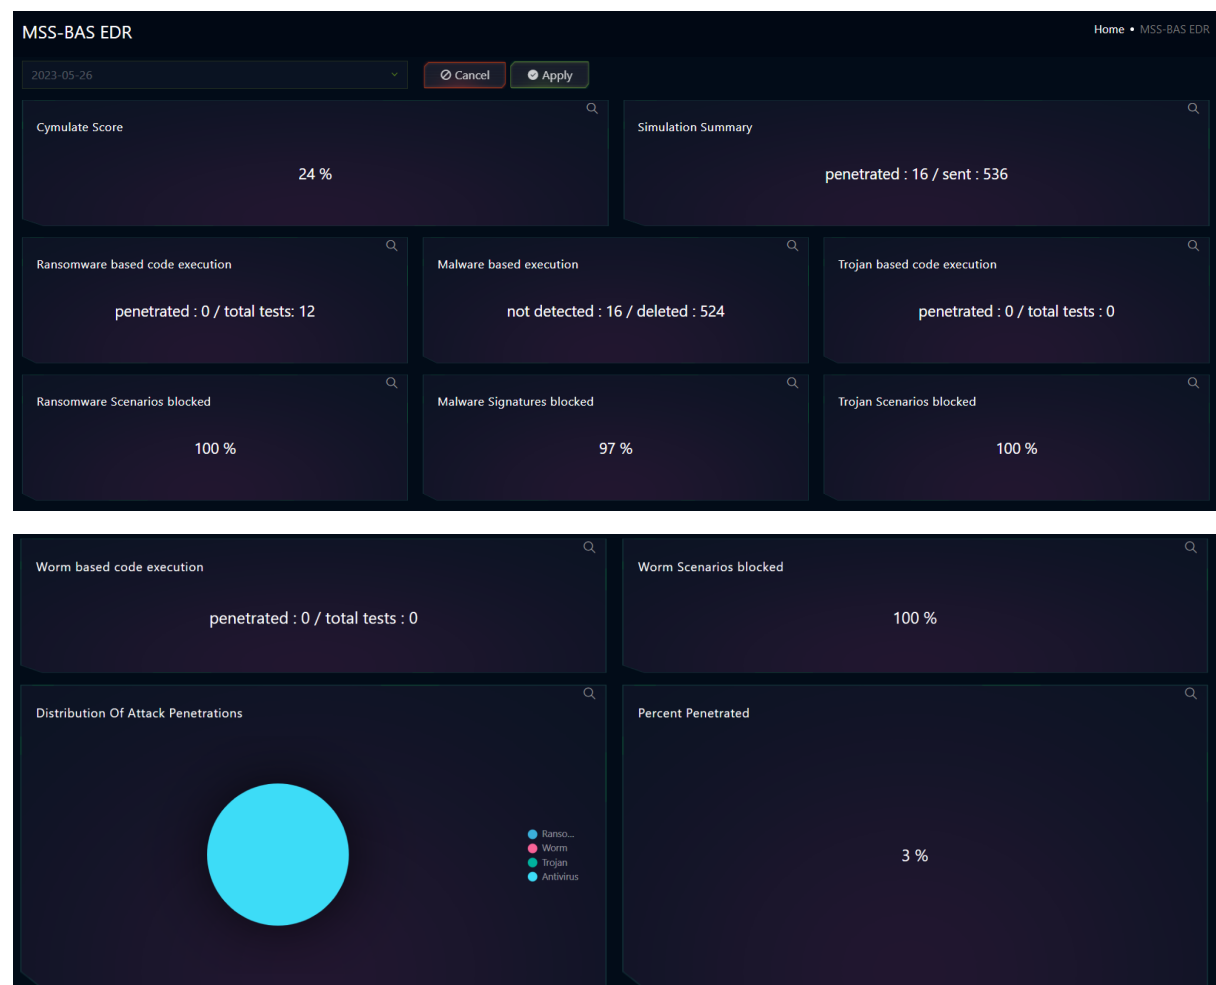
MSS-BAS EDR

Home • MSS-BAS EDR

2023-05-26

Cancel

Apply

Cymulate Score

24 %

Simulation Summary

penetrated : 16 / sent : 536

Ransomware based code execution

penetrated : 0 / total tests: 12

Malware based execution

not detected : 16 / deleted : 524

Trojan based code execution

penetrated : 0 / total tests : 0

Ransomware Scenarios blocked

100 %

Malware Signatures blocked

97 %

Trojan Scenarios blocked

100 %

Worm based code execution

penetrated : 0 / total tests : 0

Worm Scenarios blocked

100 %

Distribution Of Attack Penetrations

Ranso...
Worm
Trojan
Antivirus

Percent Penetrated

3 %